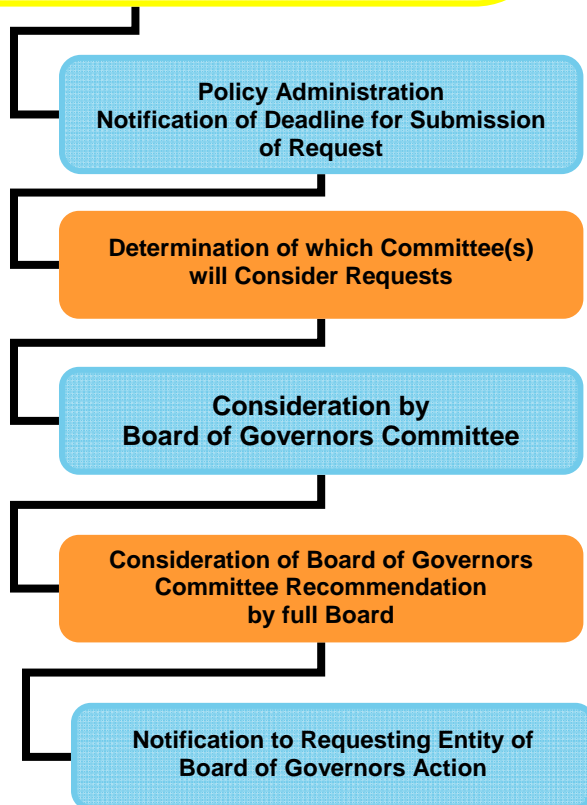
Policy Administration
Notification of Deadline for Submission of Request

Determination of which Committee(s) will Consider Requests

Consideration by
Board of Governors Committee

Consideration of Board of Governors Committee Recommendation by full Board

Notification to Requesting Entity of Board of Governors Action